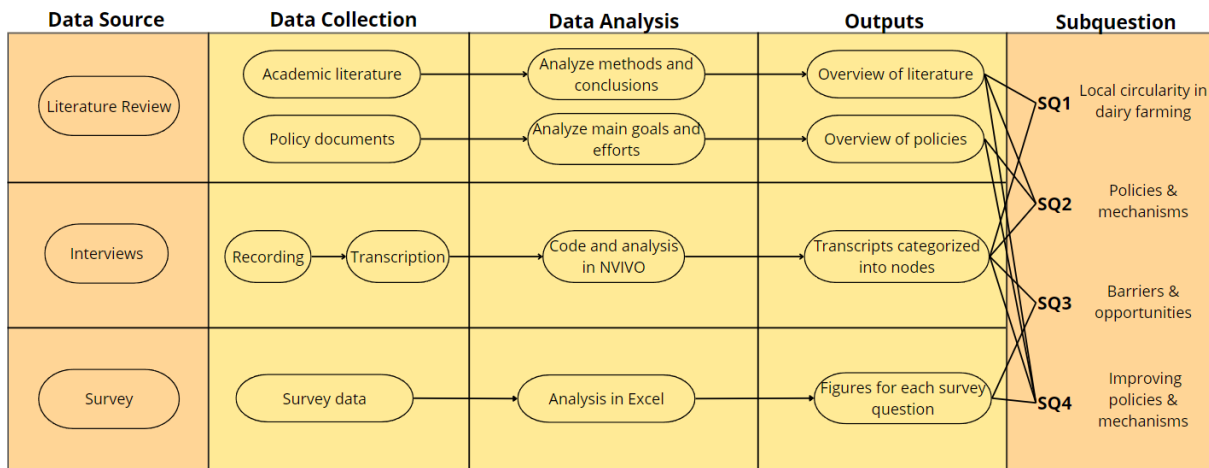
| Data Source | Data Collection | Data Analysis | Outputs | Subquestion |
|---|---|---|---|---|
| Literature Review | Academic literature | Analyze methods and conclusions | Overview of literature | SQ1 Local circularity in dairy farming |
| | Policy documents | Analyze main goals and efforts | Overview of policies | SQ2 Policies & mechanisms |
| Interviews | Recording → Transcription | Code and analysis in NVIVO | Transcripts categorized into nodes | SQ3 Barriers & opportunities |
| Survey | Survey data | Analysis in Excel | Figures for each survey question | SQ4 Improving policies & mechanisms |